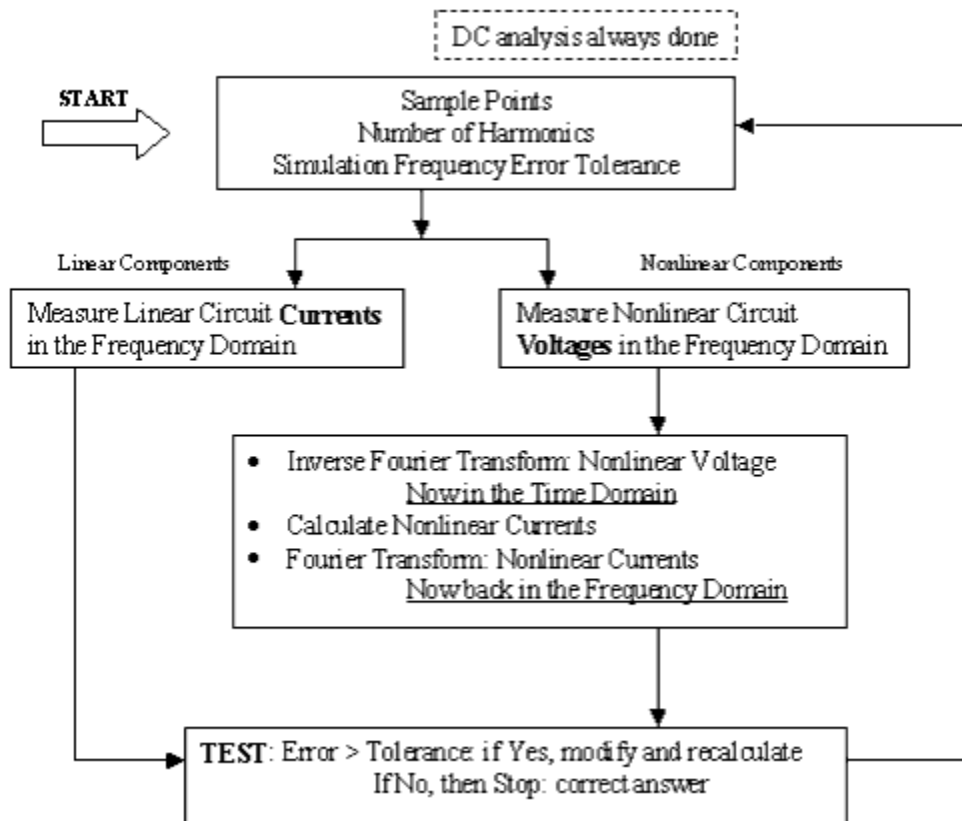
DC analysis always done

START

Sample Points
Number of Harmonics
Simulation Frequency Error Tolerance

Linear Components

Nonlinear Components

Measure Linear Circuit **Currents** in the Frequency Domain

Measure Nonlinear Circuit **Voltages** in the Frequency Domain

- Inverse Fourier Transform: Nonlinear Voltage
Now in the Time Domain
- Calculate Nonlinear Currents
- Fourier Transform: Nonlinear Currents
Now back in the Frequency Domain

**TEST**: Error > Tolerance: if Yes, modify and recalculate
If No, then Stop: correct answer